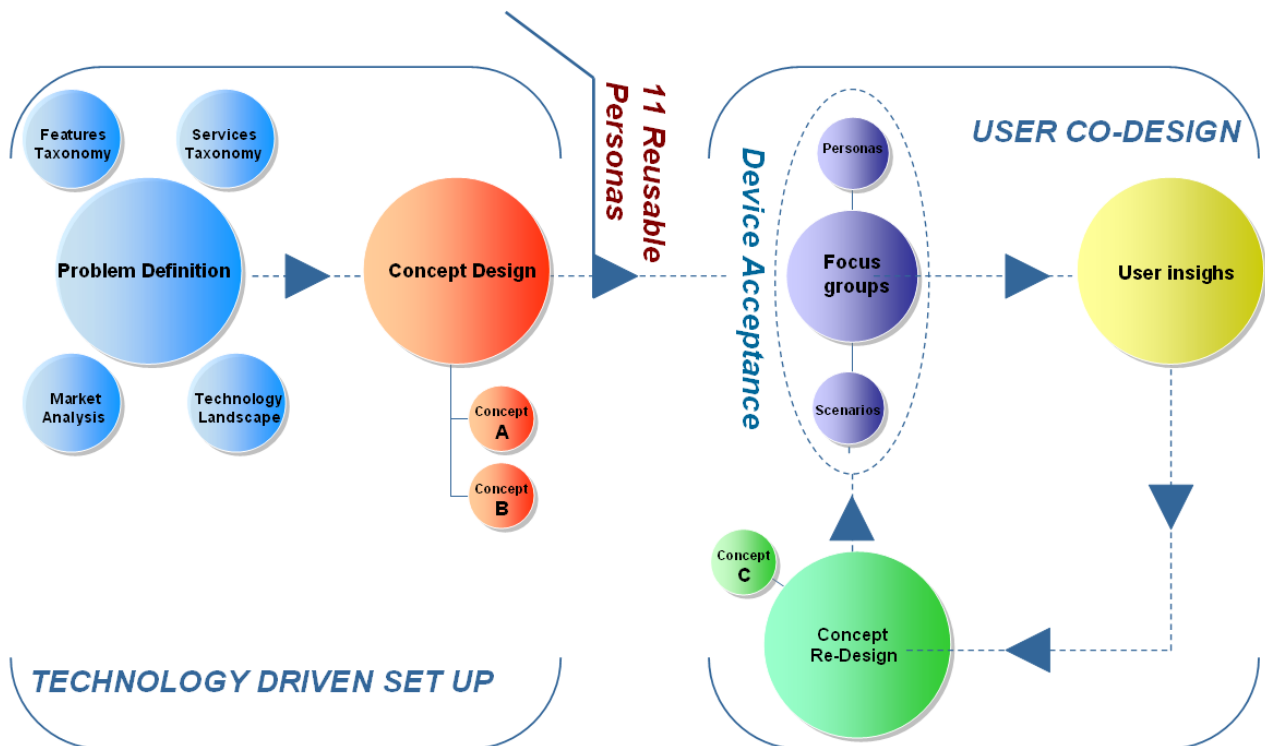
Features Taxonomy

Services Taxonomy

Problem Definition

Market Analysis

Technology Landscape

Concept Design

Concept A

Concept B

11 Reusable Personas

Device Acceptance

USER CO-DESIGN

Personas

Focus groups

Scenarios

User insighs

Concept C

Concept Re-Design

TECHNOLOGY DRIVEN SET UP